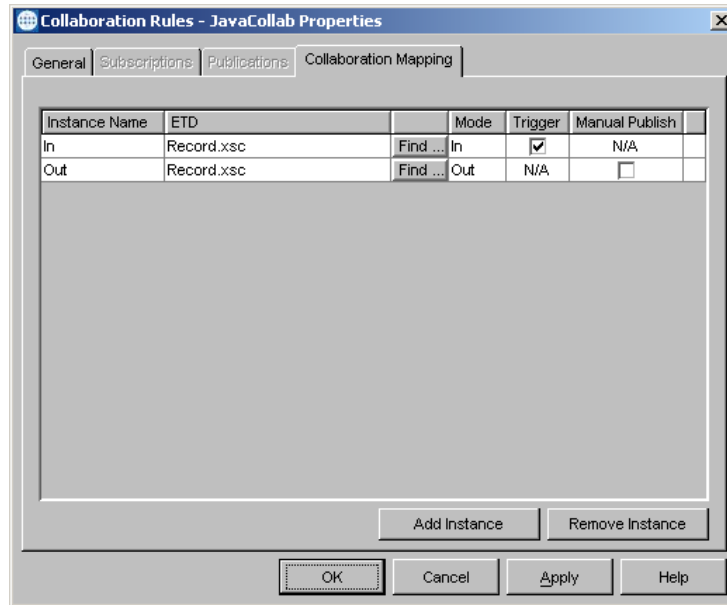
Collaboration Rules - JavaCollab Properties

General | Subscriptions | Publications | Collaboration Mapping

| Instance Name | ETD | | Mode | Trigger | Manual Publish |
|---|---|---|---|---|---|
| In | Record.xsc | Find ... | In | ☑ | N/A |
| Out | Record.xsc | Find ... | Out | N/A | ☐ |

Add Instance    Remove Instance

OK    Cancel    Apply    Help